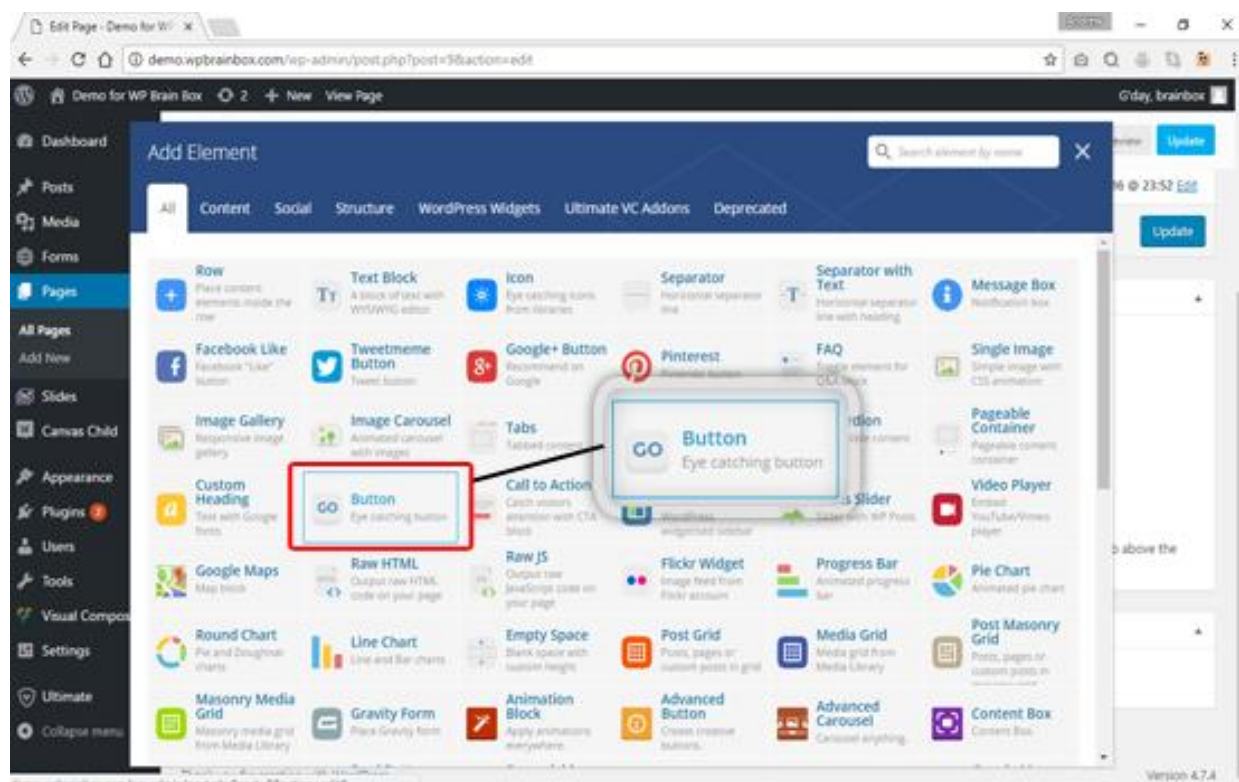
Edit Page - Demo for W ×

demo.wpbrainbox.com/wp-admin/post.php?post=9&action=edit

Demo for WP Brain Box 2 + New View Page

G'day, brainbox

Dashboard

Posts

Media

Forms

Pages

All Pages

Add New

Slides

Canvas Child

Appearance

Plugins

Users

Tools

Visual Compo

Settings

Ultimate

Collapse menu

Add Element

Search element by name

×

All Content Social Structure WordPress Widgets Ultimate VC Addons Deprecated

Update

6 @ 23:52 Edit

Update

Row
Place content elements inside the row

Text Block
A block of text with WYSIWYG editor

Icon
Eye catching icons from libraries

Separator
Horizontal separator line

Separator with Text
Horizontal separator line with heading

Message Box
Notification box

Facebook Like
Facebook "Like" button

Tweetmeme Button
Tweet button

Google+ Button
Recommend on Google

Pinterest

FAQ
Toggle element for Q&A block

Single Image
Simple image with CSS animation

Image Gallery
Responsive image gallery

Image Carousel
Animated carousel with images

Tabs
Tabbed content

rdion

Pageable Container
Pageable content container

GO Button
Eye catching button

Custom Heading
Text with Google fonts

GO Button
Eye catching button

Call to Action
Catch visitors attention with CTA block

s Slider

Video Player
Embed YouTube/Vimeo player

Google Maps
Map block

Raw HTML
Output raw HTML code on your page

Raw JS
Output raw JavaScript code on your page

Flickr Widget
Image feed from Flickr account

Progress Bar
Animated progress bar

Pie Chart
Animated pie chart

o above the

Round Chart
Pie and Doughnut charts

Line Chart
Line and Bar charts

Empty Space
Blank space with custom height

Post Grid
Posts, pages or custom posts in grid

Media Grid
Media grid from Media Library

Post Masonry Grid
Posts, pages or custom posts in

Masonry Media Grid
Masonry media grid from Media Library

Gravity Form
Place Gravity form

Animation Block
Apply animations everywhere

Advanced Button
Create creative buttons

Advanced Carousel
Carousel anything

Content Box
Content Box

Version 4.7.4